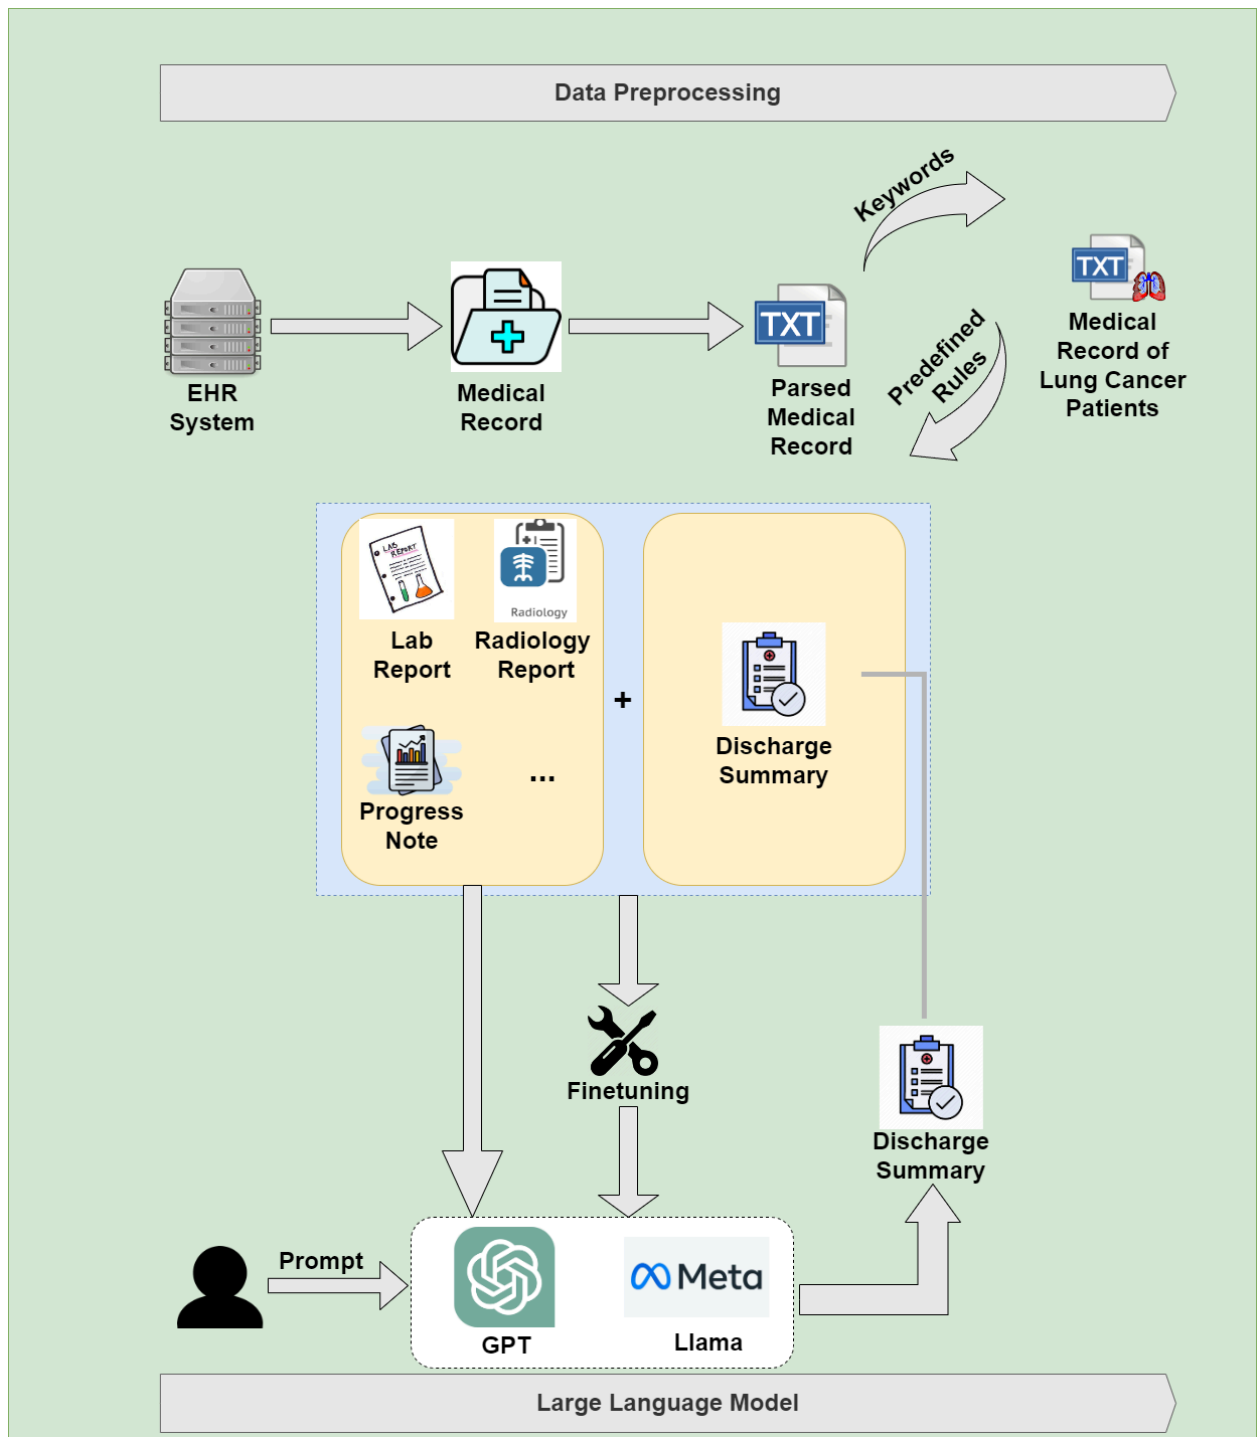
Data Preprocessing

EHR System

Medical Record

TXT

Parsed Medical Record

Keywords

Predefined Rules

TXT

Medical Record of Lung Cancer Patients

LAB REPORT

Lab Report

Radiology

Radiology Report

Progress Note

...

+

Discharge Summary

Finetuning

Discharge Summary

Prompt

GPT

Meta

Llama

Large Language Model